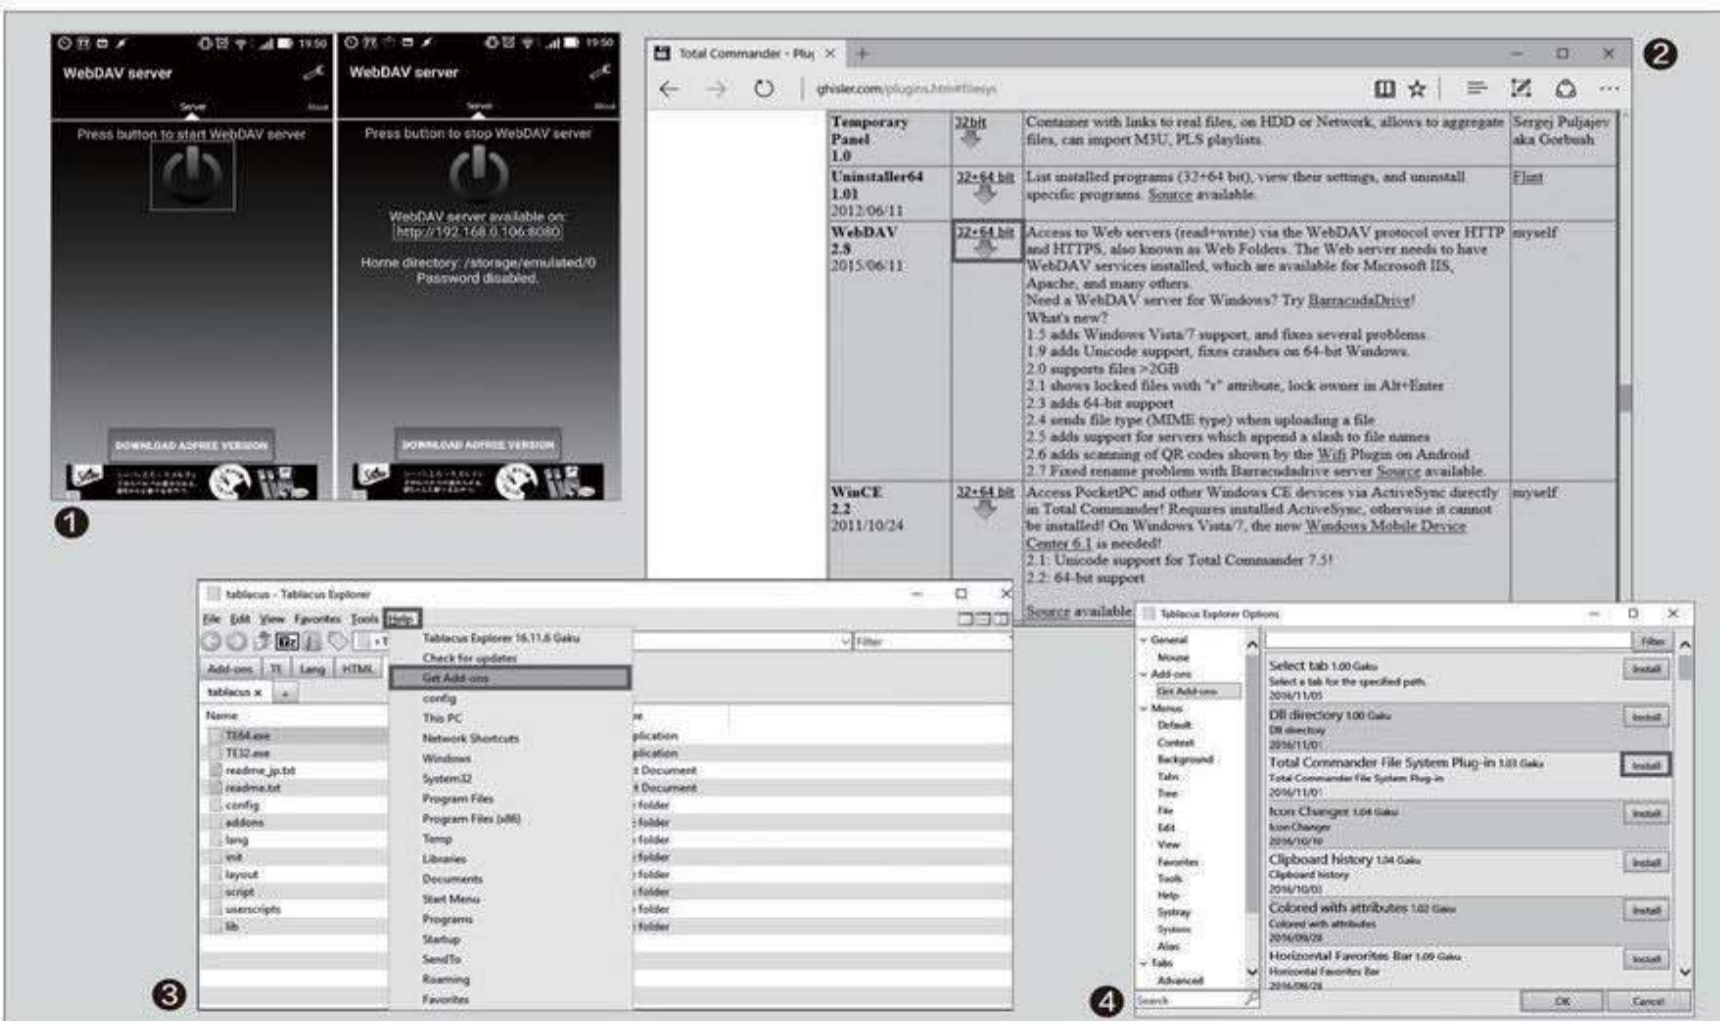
WebDAV server
Server About
Press button to start WebDAV server
DOWNLOAD ADFREE VERSION

WebDAV server
Server About
Press button to stop WebDAV server
WebDAV server available on:
http://192.168.0.106:8080
Home directory: /storage/emulated/0
Password disabled.
DOWNLOAD ADFREE VERSION

1

Total Commander - Plu
ghisler.com/plugins.htm#filesys

2

| Temporary Panel 1.0 | 32bit | Container with links to real files, on HDD or Network, allows to aggregate files, can import M3U, PLS playlists | Sergej Puljajev aka Gorbush |
|---|---|---|---|
| Uninstaller64 1.01 2012/06/11 | 32+64 bit | List installed programs (32+64 bit), view their settings, and uninstall specific programs. Source available. | Flint |
| WebDAV 2.8 2015/06/11 | 32+64 bit | Access to Web servers (read+write) via the WebDAV protocol over HTTP and HTTPS, also known as Web Folders. The Web server needs to have WebDAV services installed, which are available for Microsoft IIS, Apache, and many others. Need a WebDAV server for Windows? Try BarracudaDrive! What's new? 1.5 adds Windows Vista/7 support, and fixes several problems 1.9 adds Unicode support, fixes crashes on 64-bit Windows. 2.0 supports files >2GB 2.1 shows locked files with "r" attribute, lock owner in Alt+Enter 2.3 adds 64-bit support 2.4 sends file type (MIME type) when uploading a file 2.5 adds support for servers which append a slash to file names 2.6 adds scanning of QR codes shown by the Wifi Plugin on Android 2.7 Fixed rename problem with Barracudadrive server Source available. | myself |
| WinCE 2.2 2011/10/24 | 32+64 bit | Access PocketPC and other Windows CE devices via ActiveSync directly in Total Commander! Requires installed ActiveSync, otherwise it cannot be installed! On Windows Vista/7, the new Windows Mobile Device Center 6.1 is needed! 2.1: Unicode support for Total Commander 7.5! 2.2: 64-bit support Source available | myself |

tablacus - Tablacus Explorer
File Edit View Favorites Tools Help
Add-ons TE Lang HTML
tablacus x
Name
TE64.exe
TE32.exe
readme_jp.txt
readme.txt
config
addons
lang
init
layout
script
userscripts
lib
Tablacus Explorer 16.11.6 Gaku
Check for updates
Get Add-ons
config
This PC
Network Shortcuts
Windows
System32
Program Files
Program Files (x86)
Temp
Libraries
Documents
Start Menu
Programs
Startup
SendTo
Roaming
Favorites
Filter
pe
plication
plication
t Document
t Document
folder
folder
folder
folder
folder
folder
folder
folder
folder

3

Tablacus Explorer Options
General
Mouse
Add-ons
Get Add-ons
Menus
Default
Context
Background
Tabs
Tree
File
Edit
View
Favorites
Tools
Help
Systray
System
Alias
Tabs
Advanced
Search
Filter
Select tab 1.00 Gaku
Select a tab for the specified path.
2016/11/05
Install
Dll directory 1.00 Gaku
Dll directory
2016/11/01
Install
Total Commander File System Plug-in 1.03 Gaku
Total Commander File System Plug-in
2016/11/01
Install
Icon Changer 1.04 Gaku
Icon Changer
2016/10/10
Install
Clipboard history 1.04 Gaku
Clipboard history
2016/10/03
Install
Colored with attributes 1.02 Gaku
Colored with attributes
2016/09/28
Install
Horizontal Favorites Bar 1.09 Gaku
Horizontal Favorites Bar
2016/09/28
Install
OK
Cancel

4